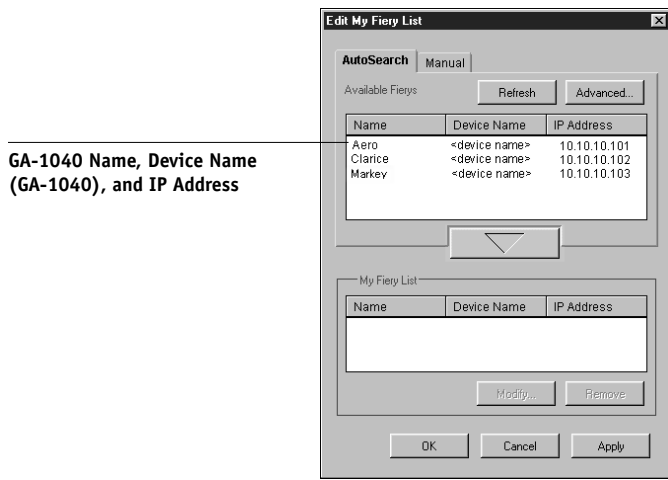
GA-1040 Name, Device Name (GA-1040), and IP Address

Edit My Fiery List

AutoSearch | Manual

Available Fierys

Refresh

Advanced...

| Name | Device Name | IP Address |
|---|---|---|
| Aero | <device name> | 10.10.10.101 |
| Clarice | <device name> | 10.10.10.102 |
| Markey | <device name> | 10.10.10.103 |

My Fiery List

| Name | Device Name | IP Address |
|---|---|---|

Modify...

Remove

OK

Cancel

Apply